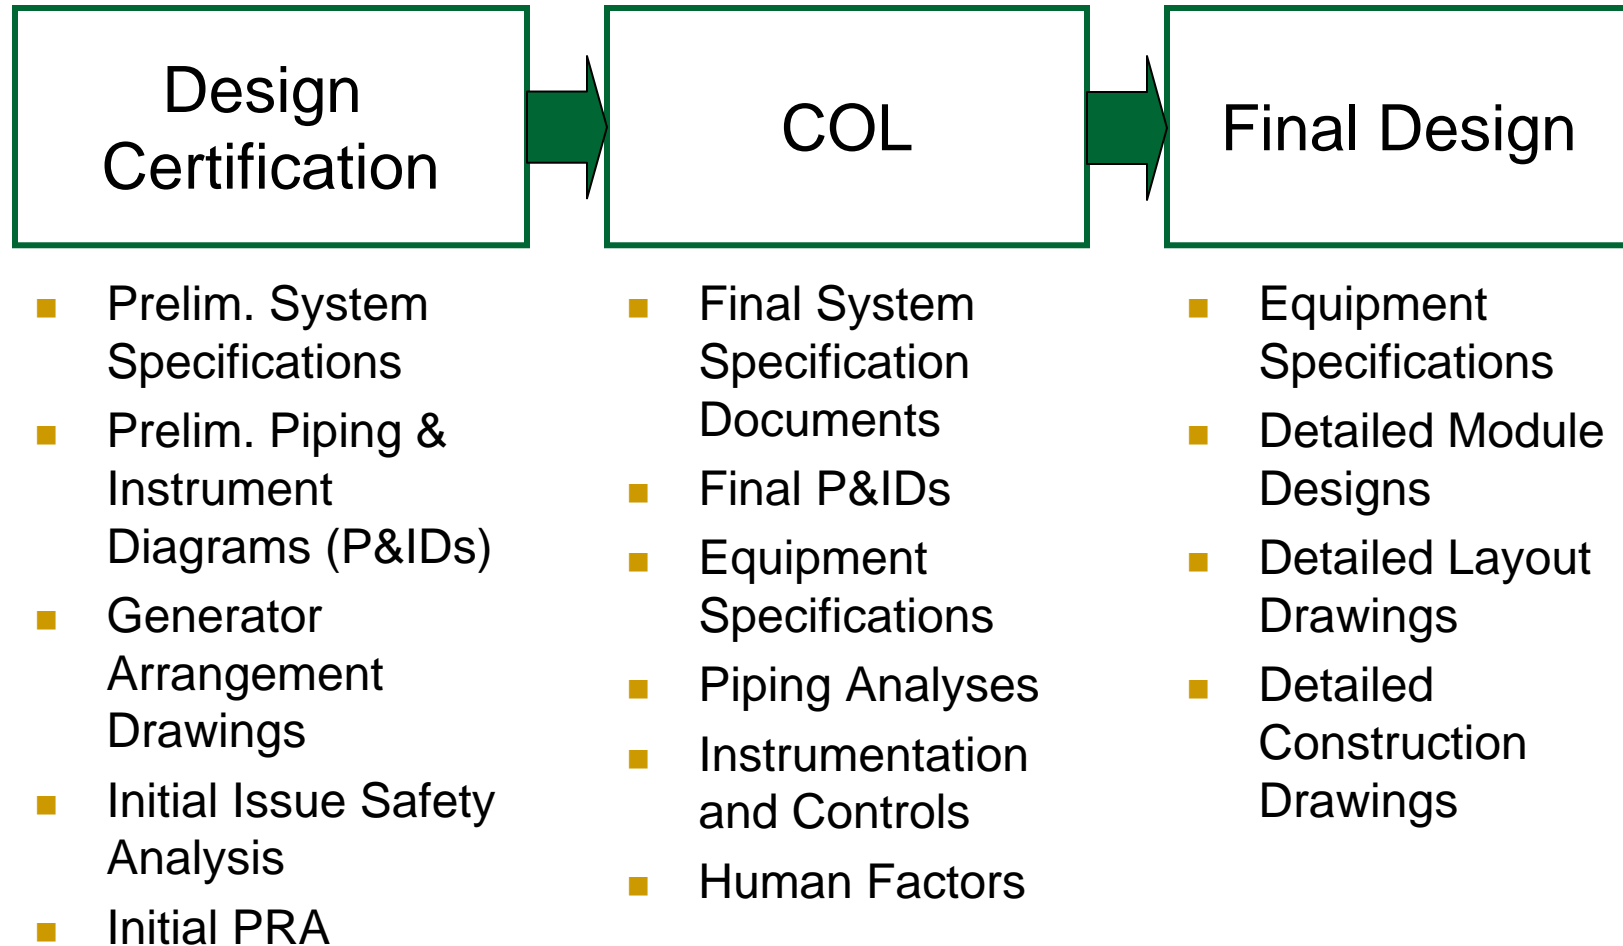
Design Certification

COL

Final Design

- Prelim. System Specifications
- Prelim. Piping & Instrument Diagrams (P&IDs)
- Generator Arrangement Drawings
- Initial Issue Safety Analysis
- Initial PRA

- Final System Specification Documents
- Final P&IDs
- Equipment Specifications
- Piping Analyses
- Instrumentation and Controls
- Human Factors

- Equipment Specifications
- Detailed Module Designs
- Detailed Layout Drawings
- Detailed Construction Drawings